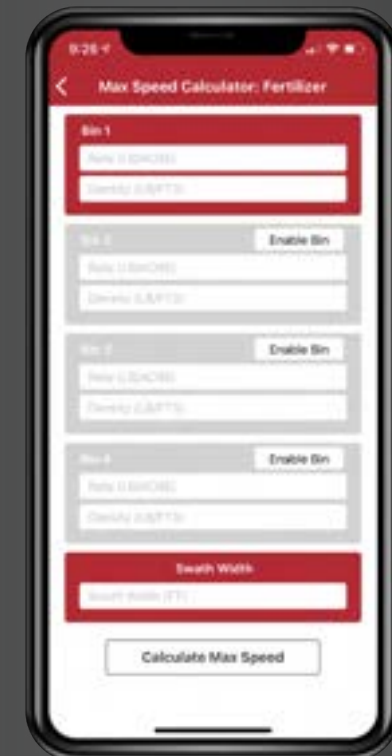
9:26

Max Speed Calculator: Fertilizer

Bin 1

Rate (LBS/ACRE)

Density (LBS/FT3)

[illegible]

Enable Bin

Rate (LBS/ACRE)

Density (LBS/FT3)

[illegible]

Enable Bin

Rate (LBS/ACRE)

Density (LBS/FT3)

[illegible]

Enable Bin

Rate (LBS/ACRE)

Density (LBS/FT3)

Swath Width

Swath Width (FT)

Calculate Max Speed